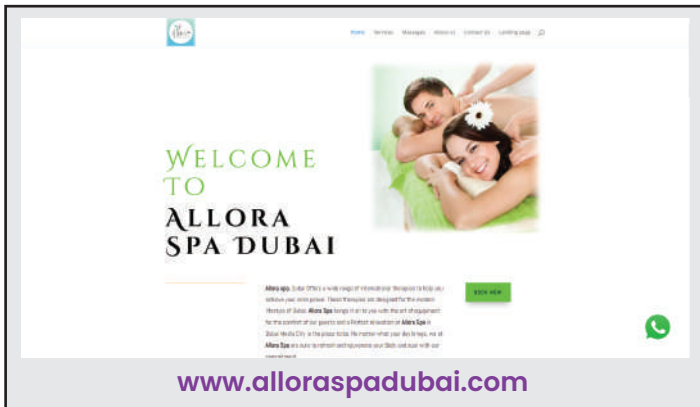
Home Services Massages About us Contact Us Landing page

WELCOME TO

ALLORA SPA DUBAI

Allora spa, Dubai Offers a wide range of international therapies to help you achieve your inner peace. These therapies are designed for the modern lifestyle of Dubai. Allora Spa brings it all to you with the art of equipment for the comfort of our guests and a Refresh relaxation of Allora Spa in Dubai Media City is the place to be. No matter what your day brings, we at Allora Spa are sure to refresh and rejuvenate your Body and soul with our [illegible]

BOOK NOW

www.alloraspadubai.com